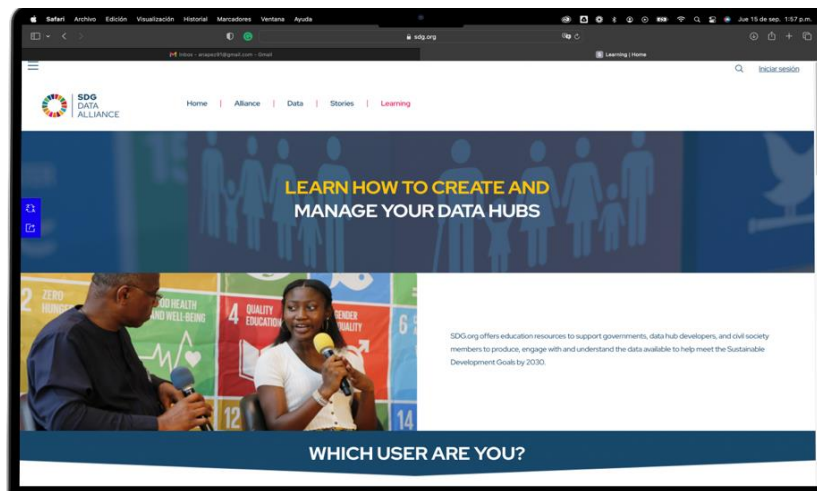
Safari Archivo Edición Visualización Historial Marcadores Ventana Ayuda

Jue 15 de sep. 1:57 p.m.

sdg.org

Inbox - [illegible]@gmail.com - Gmail

Learning | Home

Iniciar sesión

SDG DATA ALLIANCE

Home | Alliance | Data | Stories | Learning

LEARN HOW TO CREATE AND MANAGE YOUR DATA HUBS

2 ZERO HUNGER

GOOD HEALTH AND WELL-BEING

4 QUALITY EDUCATION

GENDER EQUALITY

6

12

14

SDG.org offers education resources to support governments, data hub developers, and civil society members to produce, engage with and understand the data available to help meet the Sustainable Development Goals by 2030.

WHICH USER ARE YOU?